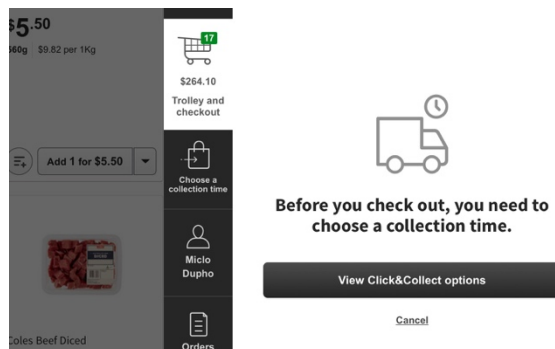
$5.50
560g $9.82 per 1Kg

Add 1 for $5.50

Coles Beef Diced

17
$264.10
Trolley and checkout

Choose a collection time

Miclo Dupho

Orders

Before you check out, you need to choose a collection time.

View Click&Collect options

Cancel